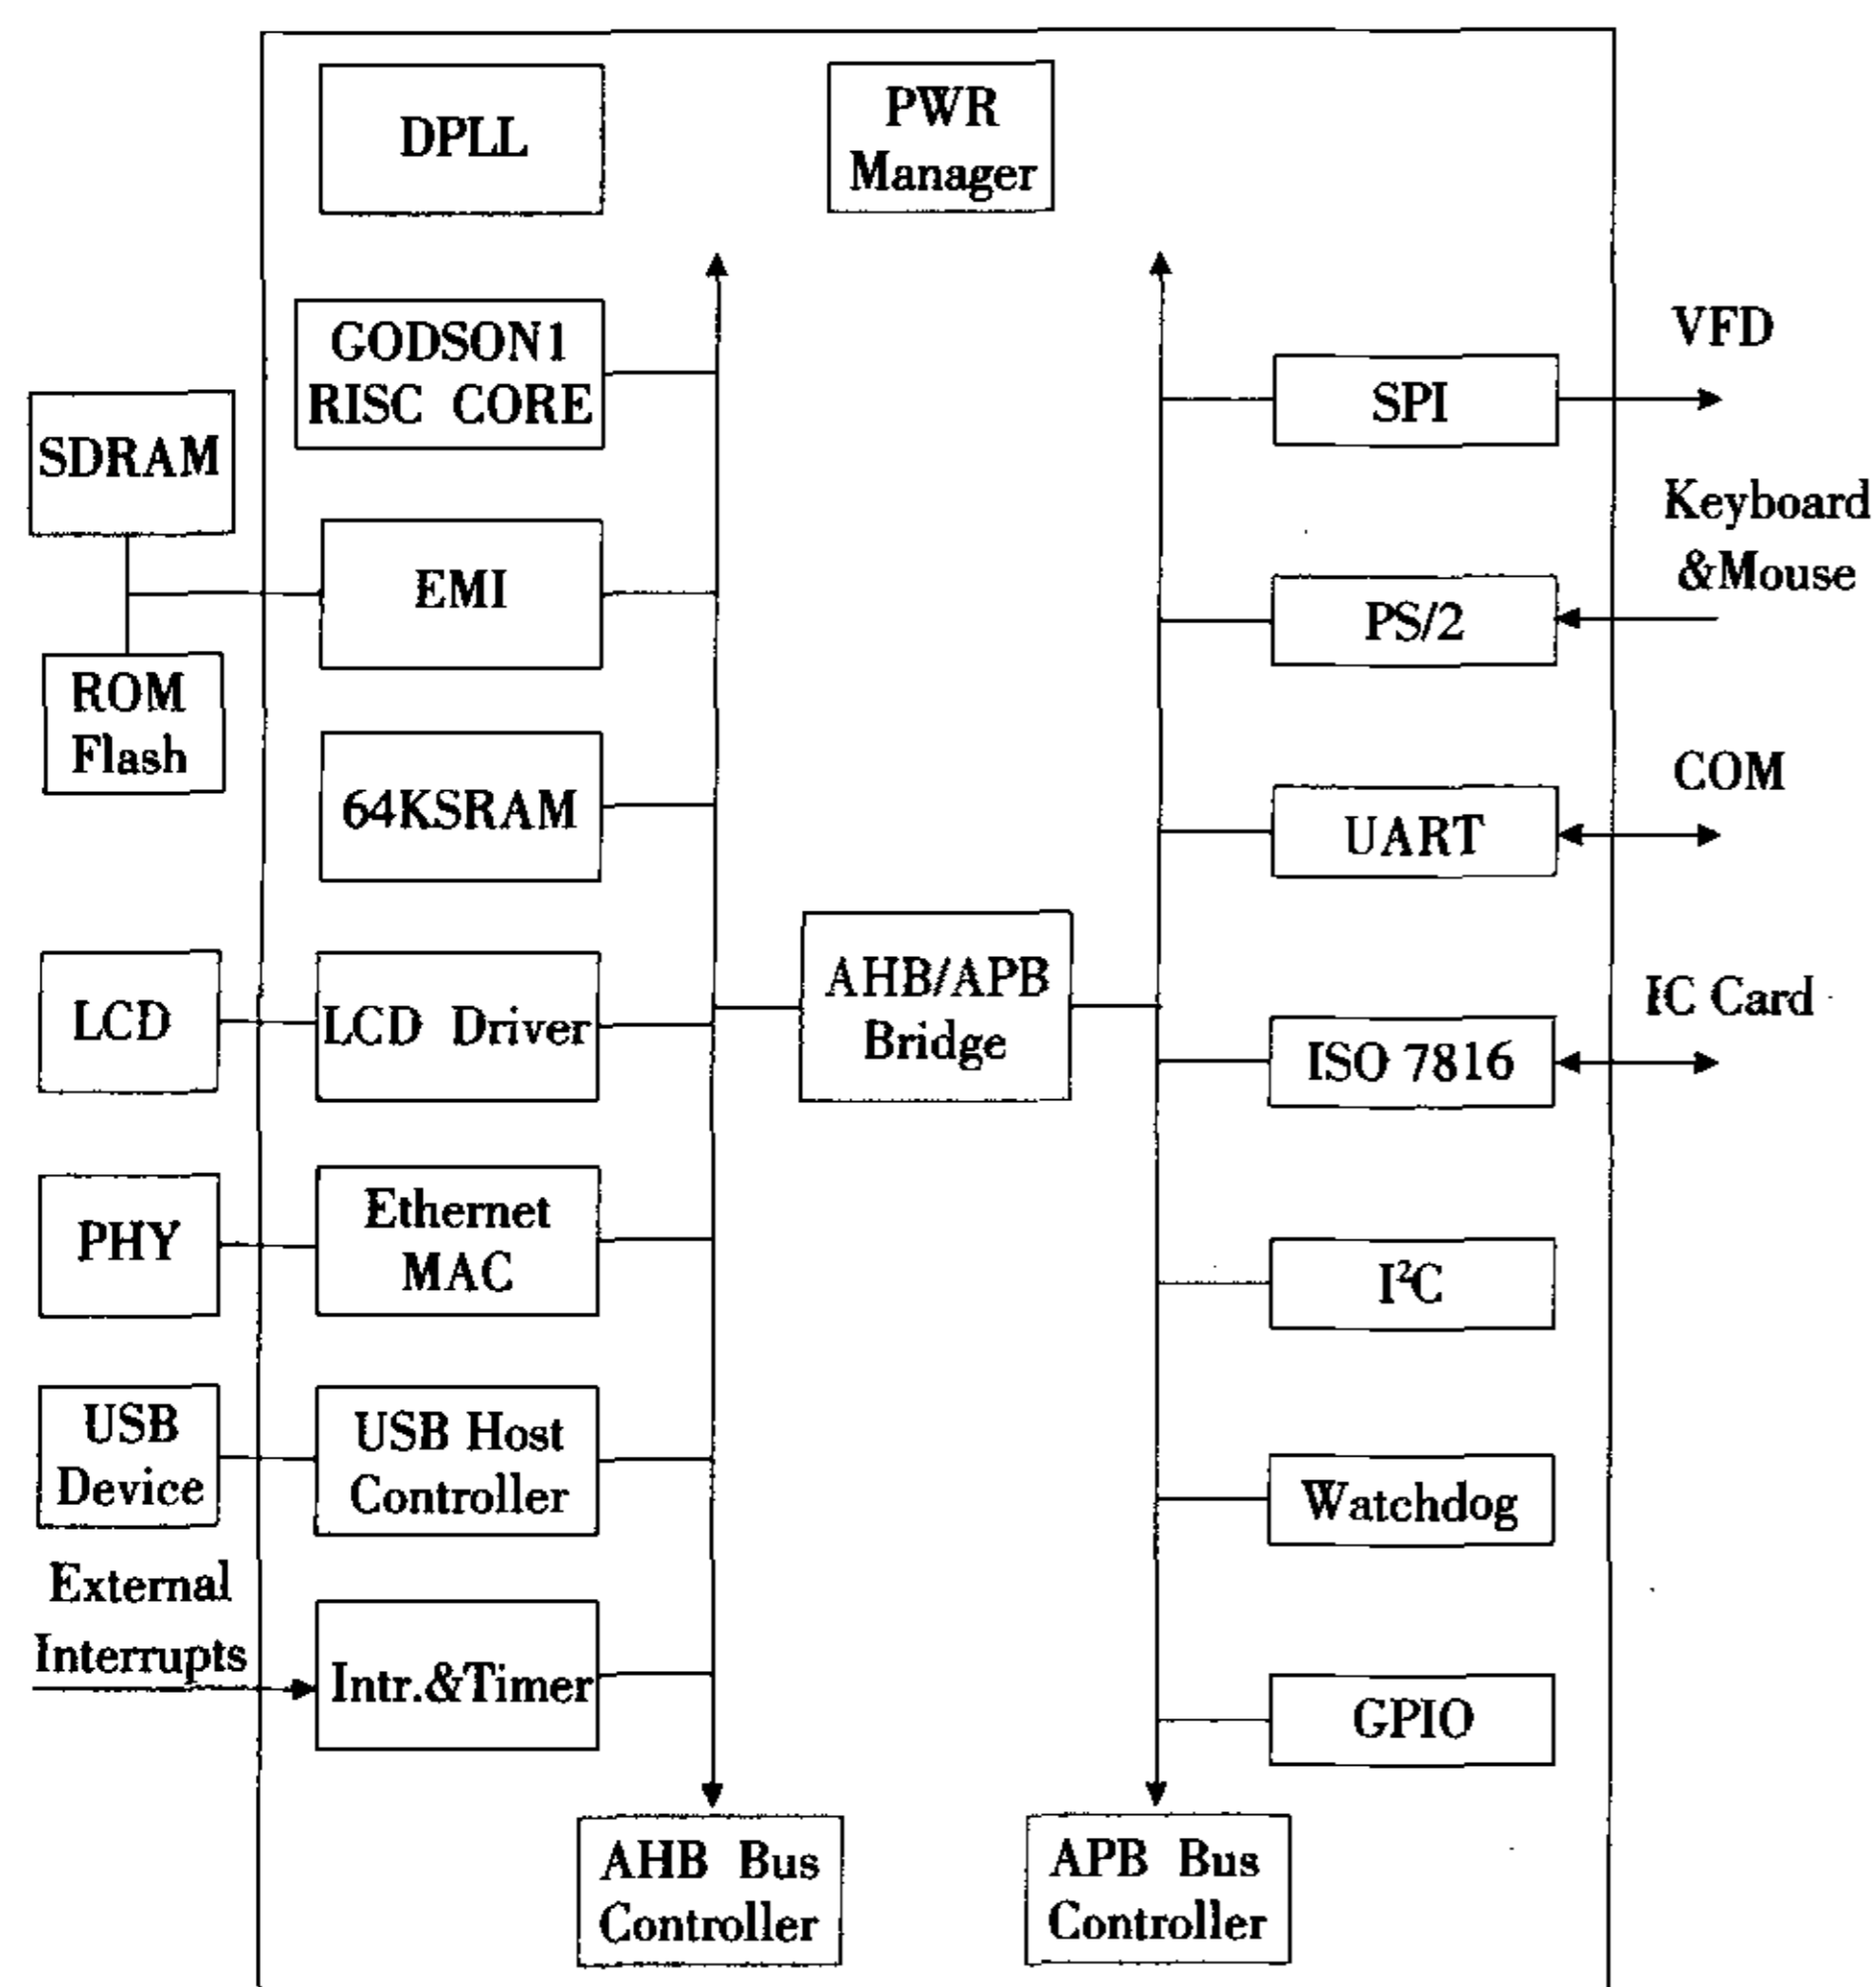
DPLL

PWR Manager

GODSON1 RISC CORE

SDRAM

EMI

ROM Flash

64KSRAM

LCD

LCD Driver

PHY

Ethernet MAC

USB Device

USB Host Controller

External Interrupts

Intr.&Timer

AHB/APB Bridge

VFD

SPI

Keyboard &Mouse

PS/2

COM

UART

IC Card

ISO 7816

$I^2C$

Watchdog

GPIO

AHB Bus Controller

APB Bus Controller